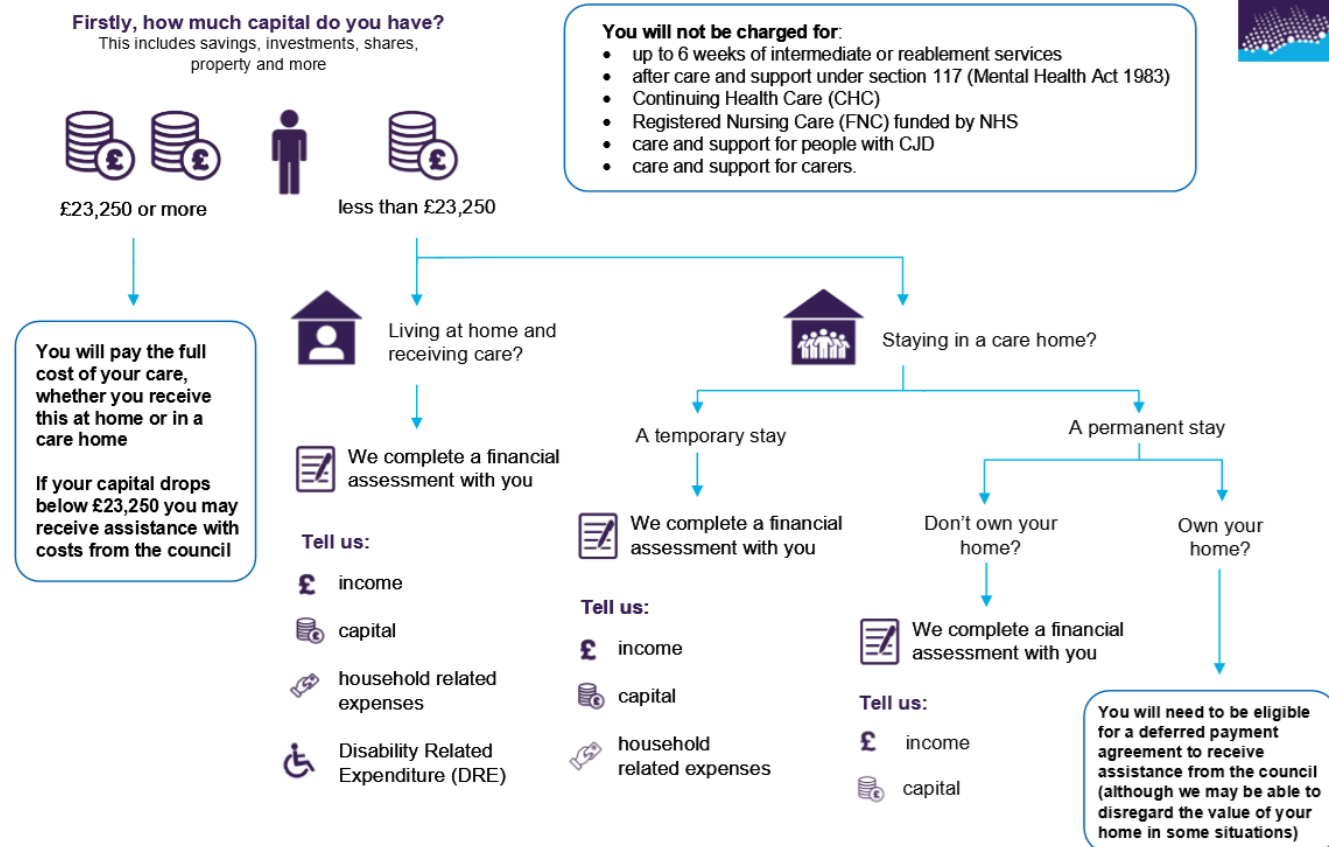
Firstly, how much capital do you have?
This includes savings, investments, shares, property and more

You will not be charged for:
- up to 6 weeks of intermediate or reablement services
- after care and support under section 117 (Mental Health Act 1983)
- Continuing Health Care (CHC)
- Registered Nursing Care (FNC) funded by NHS
- care and support for people with CJD
- care and support for carers.

£23,250 or more

less than £23,250

You will pay the full cost of your care, whether you receive this at home or in a care home

If your capital drops below £23,250 you may receive assistance with costs from the council

Living at home and receiving care?

We complete a financial assessment with you

Tell us:

income

capital

household related expenses

Disability Related Expenditure (DRE)

Staying in a care home?

A temporary stay

We complete a financial assessment with you

Tell us:

income

capital

household related expenses

A permanent stay

Don't own your home?

We complete a financial assessment with you

Tell us:

income

capital

Own your home?

You will need to be eligible for a deferred payment agreement to receive assistance from the council (although we may be able to disregard the value of your home in some situations)